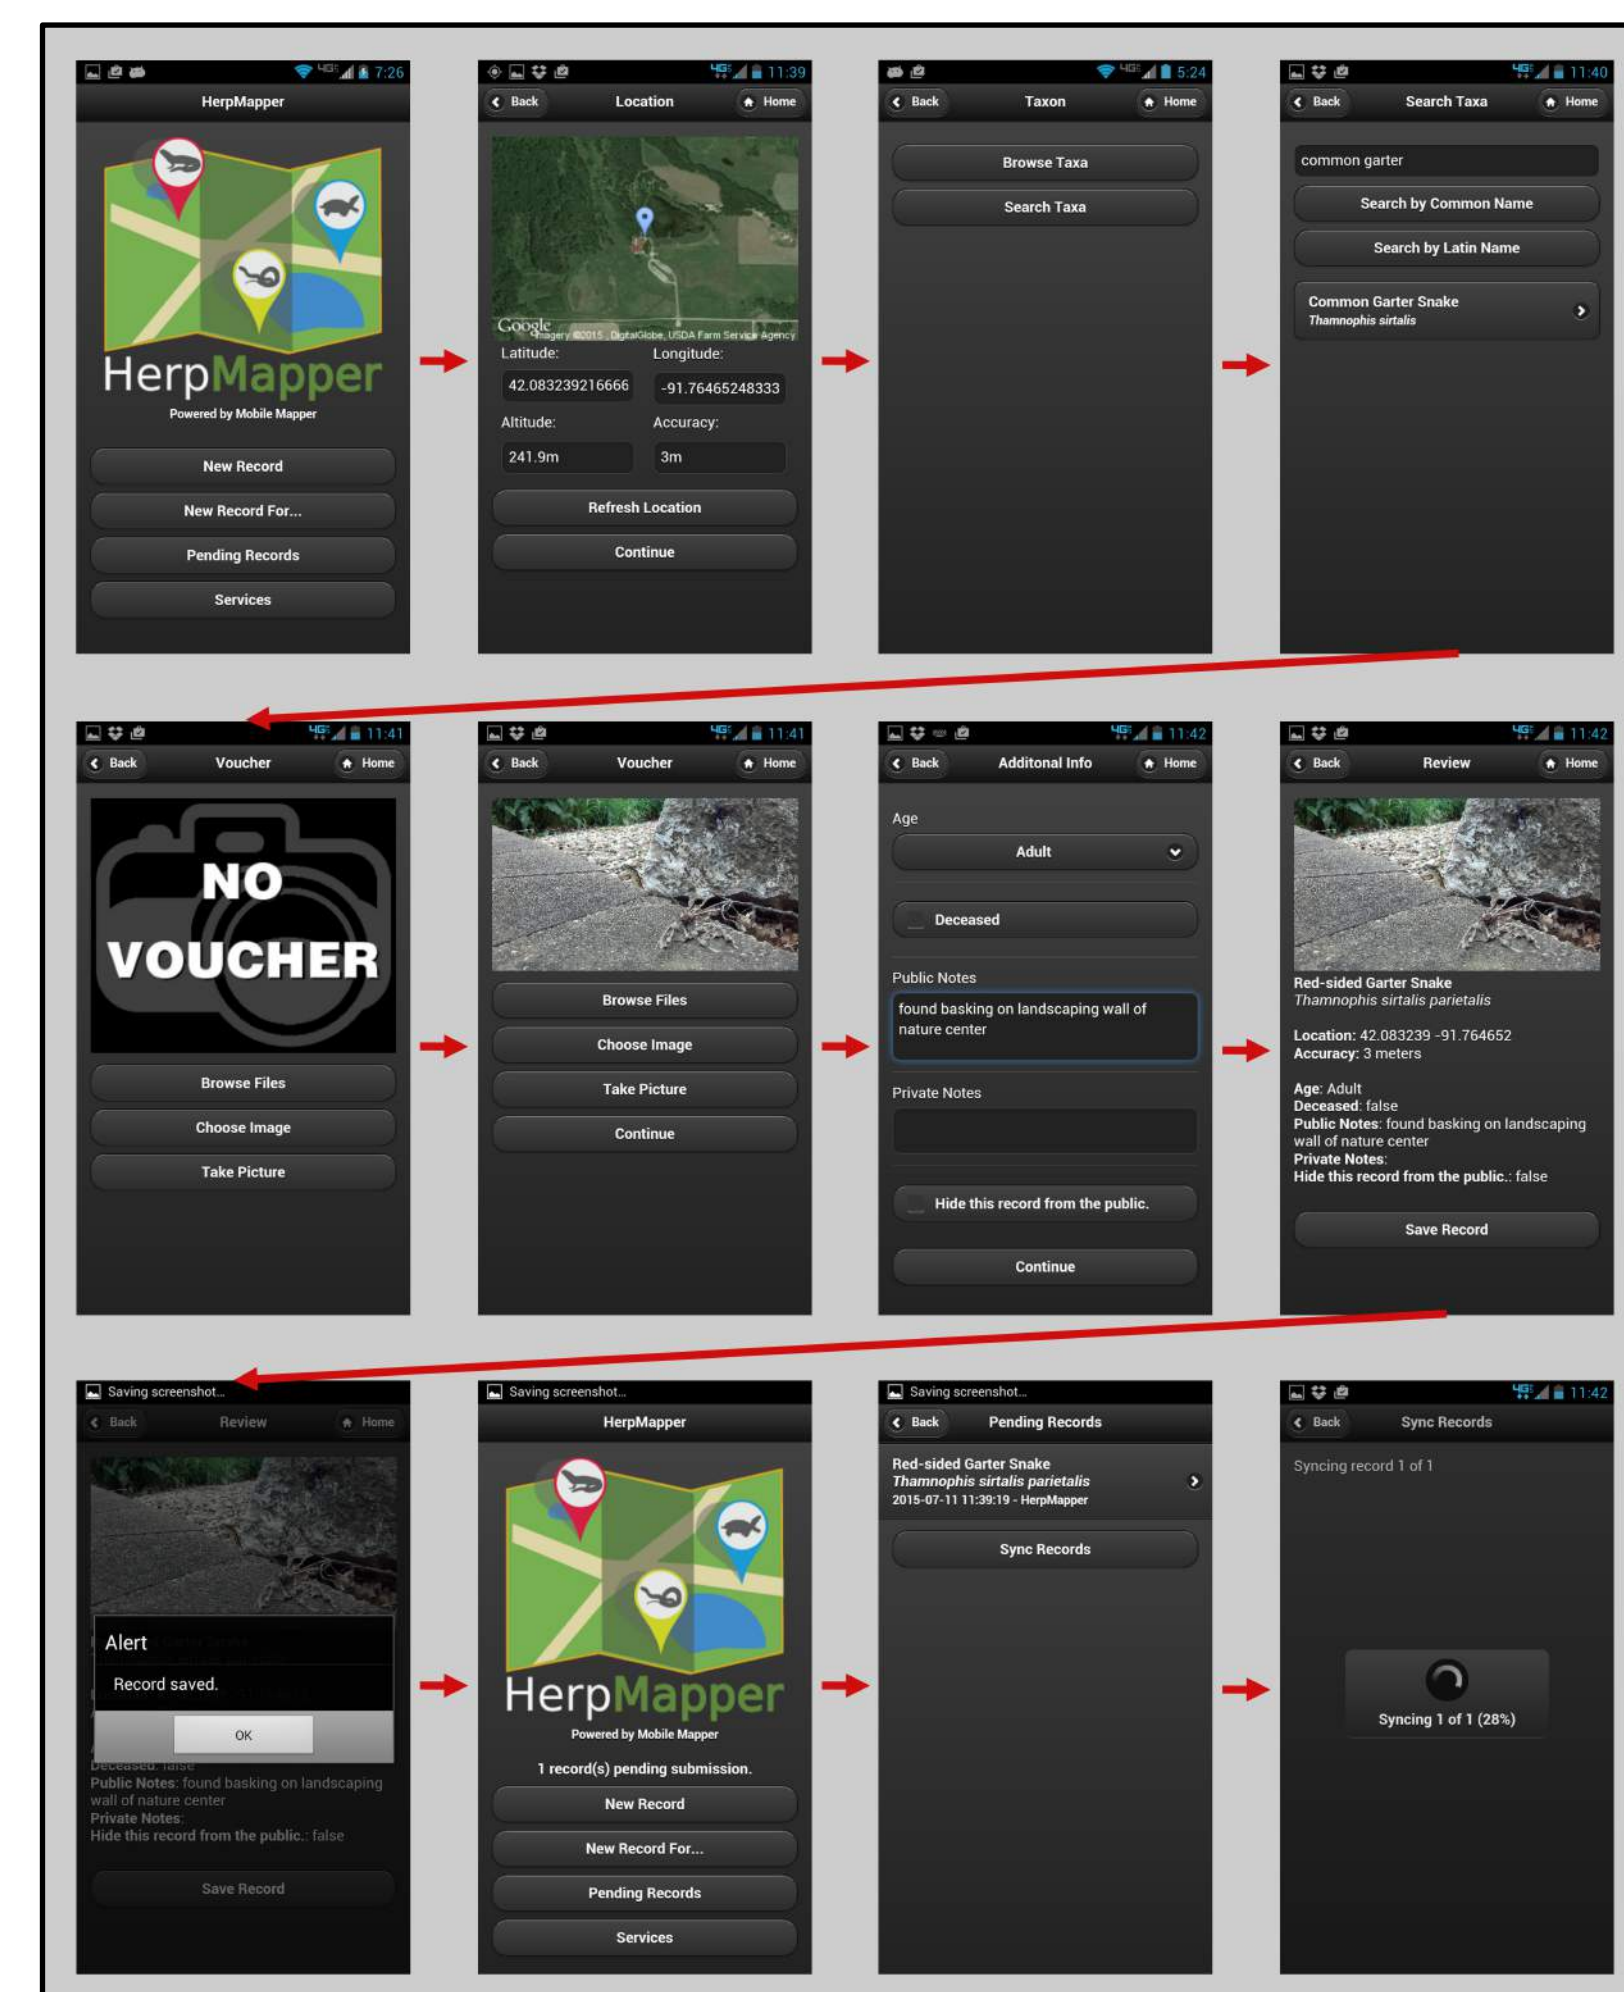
7:26
HerpMapper
HerpMapper
Powered by Mobile Mapper
New Record
New Record For...
Pending Records
Services

11:39
Back Location Home
Google Imagery ©2015, DigitalGlobe, USDA Farm Service Agency
Latitude: Longitude:
42.083239216666
-91.76465248333
Altitude: Accuracy:
241.9m
3m
Refresh Location
Continue

5:24
Back Taxon Home
Browse Taxa
Search Taxa

11:40
Back Search Taxa Home
common garter
Search by Common Name
Search by Latin Name
Common Garter Snake
Thamnophis sirtalis

11:41
Back Voucher Home
NO VOUCHER
Browse Files
Choose Image
Take Picture

11:41
Back Voucher Home
Browse Files
Choose Image
Take Picture
Continue

11:42
Back Additonal Info Home
Age
Adult
Deceased
Public Notes
found basking on landscaping wall of nature center
Private Notes
Hide this record from the public.
Continue

11:42
Back Review Home
Red-sided Garter Snake
Thamnophis sirtalis parietalis
Location: 42.083239 -91.764652
Accuracy: 3 meters
Age: Adult
Deceased: false
Public Notes: found basking on landscaping wall of nature center
Private Notes:
Hide this record from the public.: false
Save Record

Saving screenshot...
Back Review Home
Alert
Record saved.
OK
Deceased: false
Public Notes: found basking on landscaping wall of nature center
Private Notes:
Hide this record from the public.: false
Save Record

Saving screenshot...
HerpMapper
HerpMapper
Powered by Mobile Mapper
1 record(s) pending submission.
New Record
New Record For...
Pending Records
Services

Saving screenshot...
Back Pending Records
Red-sided Garter Snake
Thamnophis sirtalis parietalis
2015-07-11 11:39:19 - HerpMapper
Sync Records

11:42
Back Sync Records
Syncing record 1 of 1
Syncing 1 of 1 (28%)